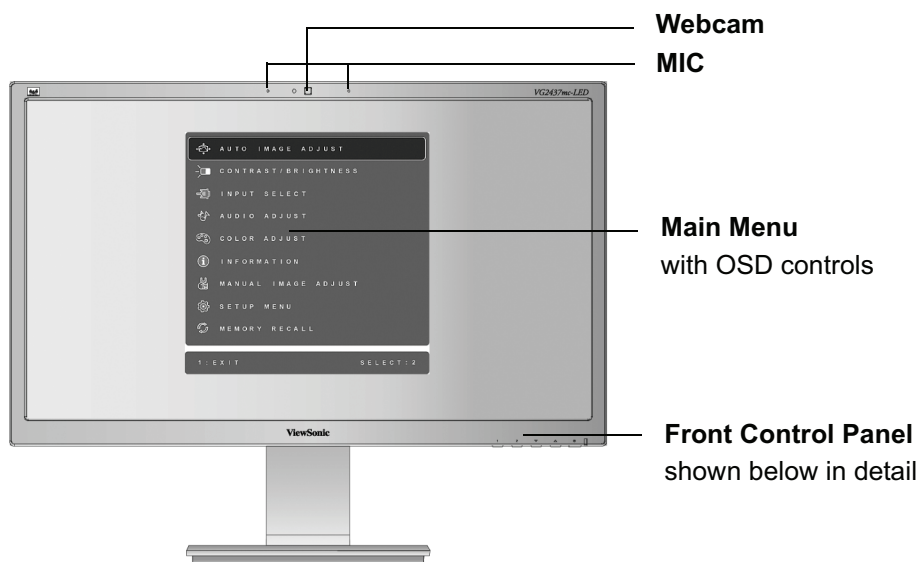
Webcam

MIC

VG2437mc-LED

AUTO IMAGE ADJUST
CONTRAST/BRIGHTNESS
INPUT SELECT
AUDIO ADJUST
COLOR ADJUST
INFORMATION
MANUAL IMAGE ADJUST
SETUP MENU
MEMORY RECALL

1:EXIT SELECT:2

Main Menu
with OSD controls

ViewSonic

1 2

Front Control Panel
shown below in detail